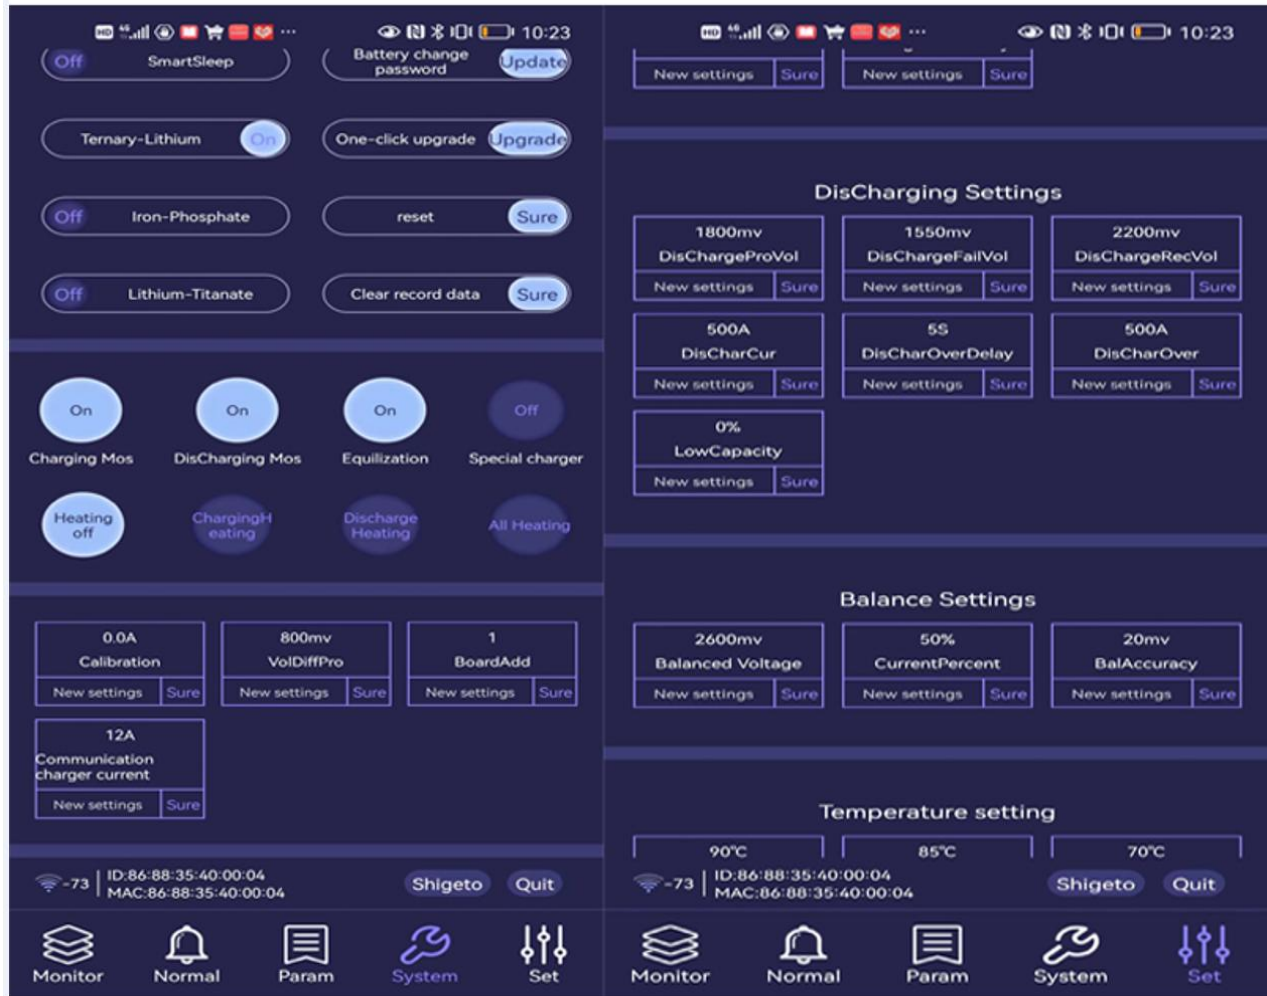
10:23

Off SmartSleep

Battery change password Update

Ternary-Lithium On

One-click upgrade Upgrade

Off Iron-Phosphate

reset Sure

Off Lithium-Titanate

Clear record data Sure

On Charging Mos

On DisCharging Mos

On Equilization

Off Special charger

Heating off

ChargingHeating

Discharge Heating

All Heating

0.0A Calibration New settings Sure

800mv VolDiffPro New settings Sure

1 BoardAdd New settings Sure

12A Communication charger current New settings Sure

-73 ID:86:88:35:40:00:04 MAC:86:88:35:40:00:04

Shigeto Quit

Monitor Normal Param System Set

10:23

New settings Sure New settings Sure

DisCharging Settings

1800mv DisChargeProVol New settings Sure

1550mv DisChargeFailVol New settings Sure

2200mv DisChargeRecVol New settings Sure

500A DisCharCur New settings Sure

5S DisCharOverDelay New settings Sure

500A DisCharOver New settings Sure

0% LowCapacity New settings Sure

Balance Settings

2600mv Balanced Voltage New settings Sure

50% CurrentPercent New settings Sure

20mv BalAccuracy New settings Sure

Temperature setting

90℃ 85℃ 70℃

-73 ID:86:88:35:40:00:04 MAC:86:88:35:40:00:04

Shigeto Quit

Monitor Normal Param System Set